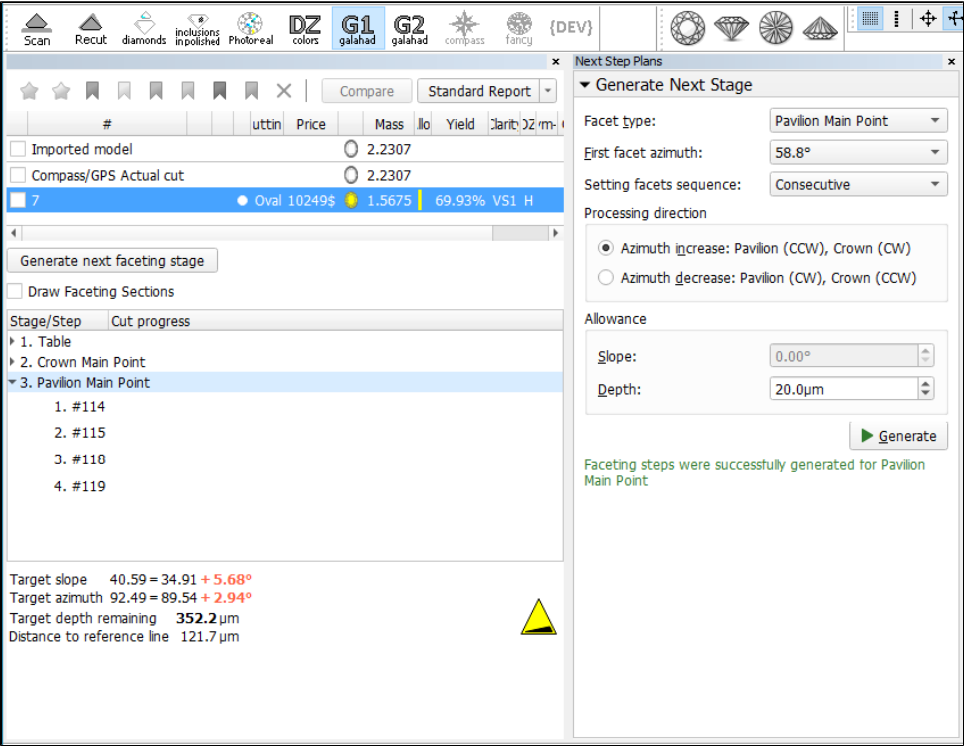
Scan Recut diamonds inclusions inpolished Photoreal DZ colors G1 galahad G2 galahad compass fancy {DEV}

Compare Standard Report

| # | uttin | Price | | Mass | llo | Yield | larity | DZ | rm- |
|---|---|---|---|---|---|---|---|---|---|
| Imported model | | | | 2.2307 | | | | | |
| Compass/GPS Actual cut | | | | 2.2307 | | | | | |
| 7 | Oval | 10249$ | | 1.5675 | | 69.93% | VS1 | H | |

Generate next faceting stage

Draw Faceting Sections

Stage/Step Cut progress
1. Table
2. Crown Main Point
3. Pavilion Main Point
1. #114
2. #115
3. #118
4. #119

Target slope 40.59 = 34.91 + 5.68°
Target azimuth 92.49 = 89.54 + 2.94°
Target depth remaining 352.2 μm
Distance to reference line 121.7 μm

Next Step Plans

Generate Next Stage

Facet type: Pavilion Main Point
First facet azimuth: 58.8°
Setting facets sequence: Consecutive
Processing direction
Azimuth increase: Pavilion (CCW), Crown (CW)
Azimuth decrease: Pavilion (CW), Crown (CCW)
Allowance
Slope: 0.00°
Depth: 20.0μm
Generate
Faceting steps were successfully generated for Pavilion Main Point